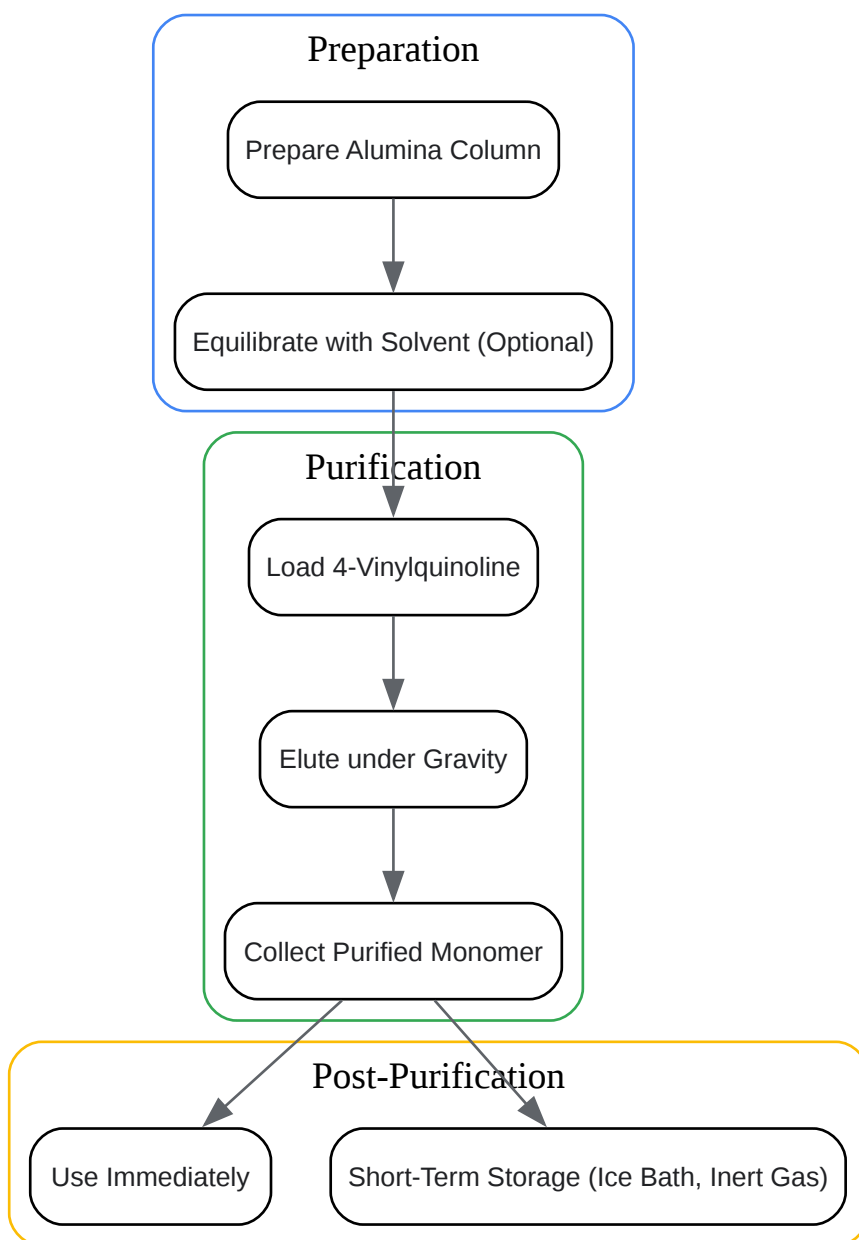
Preparation

Prepare Alumina Column

Equilibrate with Solvent (Optional)

Purification

Load 4-Vinylquinoline

Elute under Gravity

Collect Purified Monomer

Post-Purification

Use Immediately

Short-Term Storage (Ice Bath, Inert Gas)